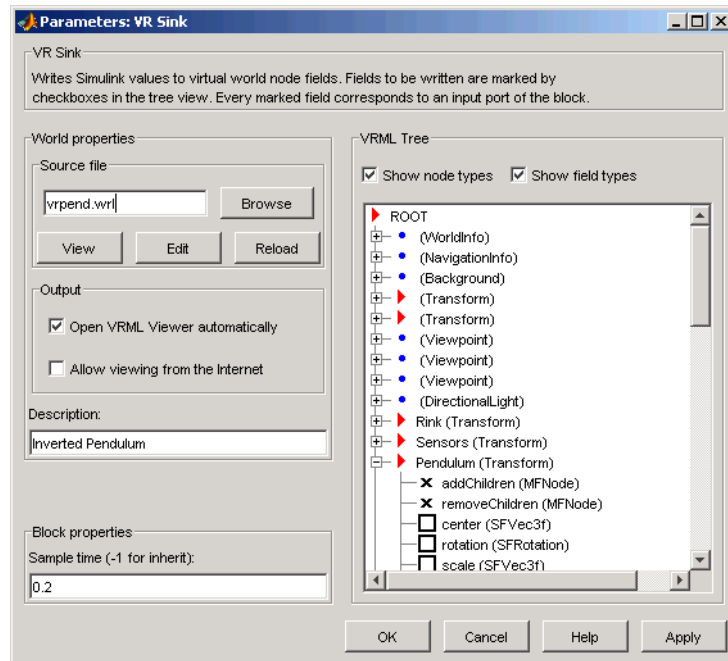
Parameters: VR Sink

VR Sink

Writes Simulink values to virtual world node fields. Fields to be written are marked by checkboxes in the tree view. Every marked field corresponds to an input port of the block.

World properties

Source file

vrpend.wrl

Browse

View

Edit

Reload

Output

Open VRML Viewer automatically

Allow viewing from the Internet

Description:

Inverted Pendulum

Block properties

Sample time (-1 for inherit):

0.2

VRML Tree

Show node types

Show field types

ROOT
(WorldInfo)
(NavigationInfo)
(Background)
(Transform)
(Transform)
(Viewpoint)
(Viewpoint)
(Viewpoint)
(DirectionalLight)
Rink (Transform)
Sensors (Transform)
Pendulum (Transform)
addChildren (MFNode)
removeChildren (MFNode)
center (SFVec3f)
rotation (SFRotation)
scale (SFVec3f)

OK

Cancel

Help

Apply